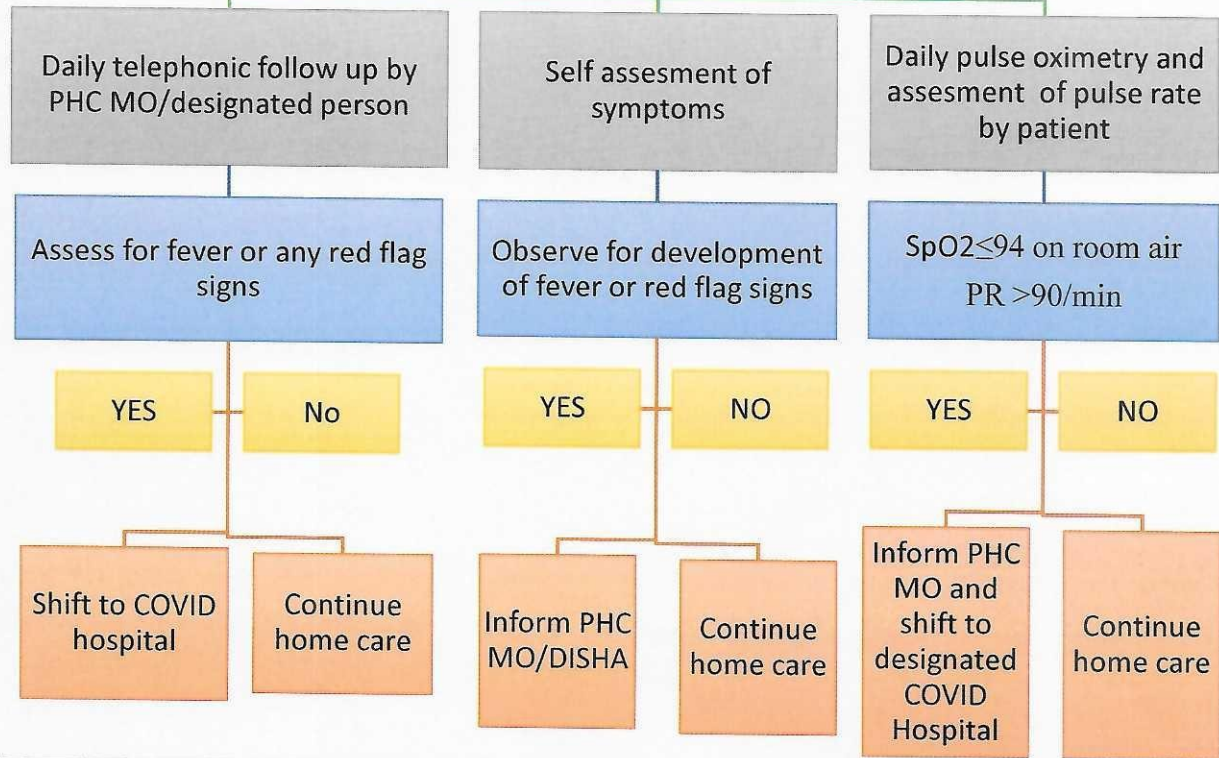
Daily telephonic follow up by PHC MO/designated person

Self assesment of symptoms

Daily pulse oximetry and assesment of pulse rate by patient

Assess for fever or any red flag signs

Observe for development of fever or red flag signs

SpO2$\leq$94 on room air PR >90/min

YES

No

YES

NO

YES

NO

Shift to COVID hospital

Continue home care

Inform PHC MO/DISHA

Continue home care

Inform PHC MO and shift to designated COVID Hospital

Continue home care